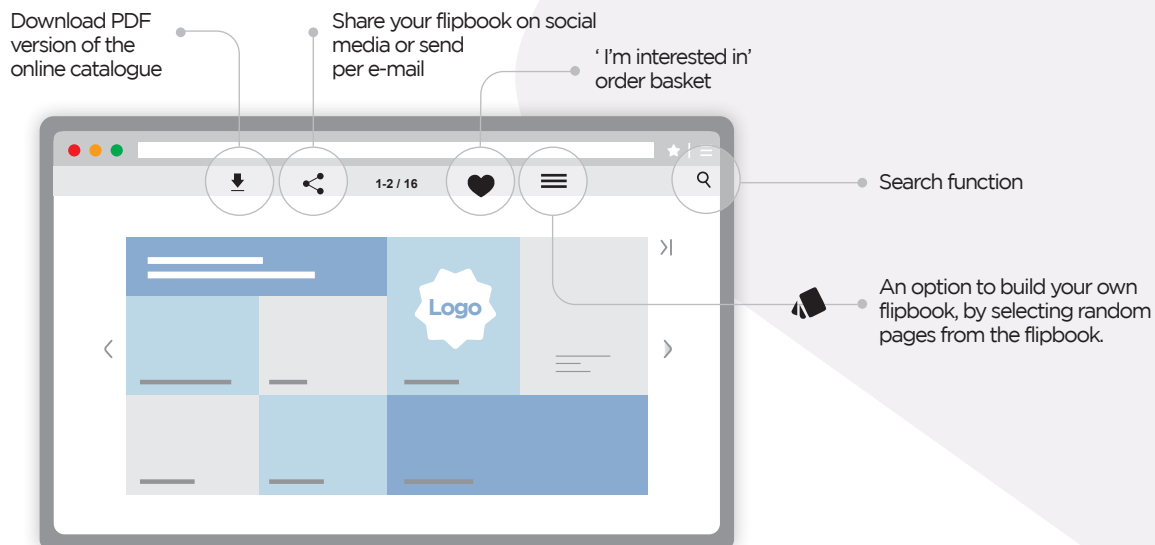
Download PDF version of the online catalogue

Share your flipbook on social media or send per e-mail

' I'm interested in' order basket

1-2 / 16

Search function

Logo

An option to build your own flipbook, by selecting random pages from the flipbook.